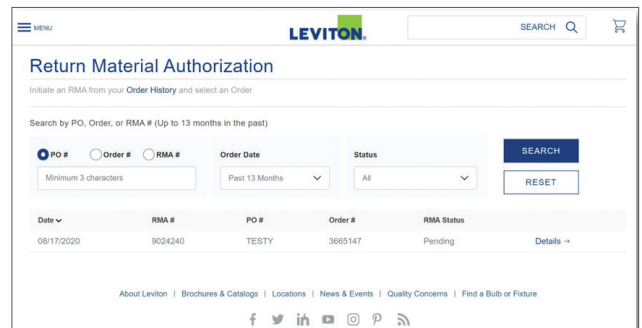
MENU

LEVITON.

SEARCH

Return Material Authorization

Initiate an RMA from your Order History and select an Order

Search by PO, Order, or RMA # (Up to 13 months in the past)

PO # Order # RMA #

Minimum 3 characters

Order Date

Past 13 Months

Status

All

SEARCH

RESET

| Date | RMA # | PO # | Order # | RMA Status | |
|---|---|---|---|---|---|
| 08/17/2020 | 9024240 | TESTY | 3665147 | Pending | Details → |

About Leviton | Brochures & Catalogs | Locations | News & Events | Quality Concerns | Find a Bulb or Fixture